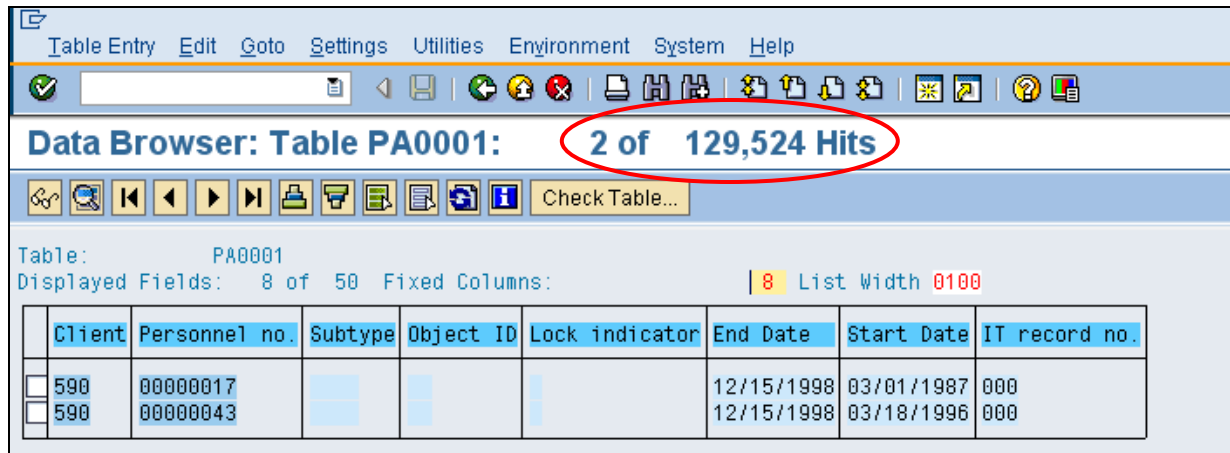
Table Entry Edit Goto Settings Utilities Environment System Help

Data Browser: Table PA0001: 2 of 129,524 Hits

Check Table...

Table: PA0001
Displayed Fields: 8 of 50 Fixed Columns: 8 List Width 0100

| | Client | Personnel no. | Subtype | Object ID | Lock indicator | End Date | Start Date | IT record no. |
|---|---|---|---|---|---|---|---|---|
| | 590 | 00000017 | | | | 12/15/1998 | 03/01/1987 | 000 |
| | 590 | 00000043 | | | | 12/15/1998 | 03/18/1996 | 000 |